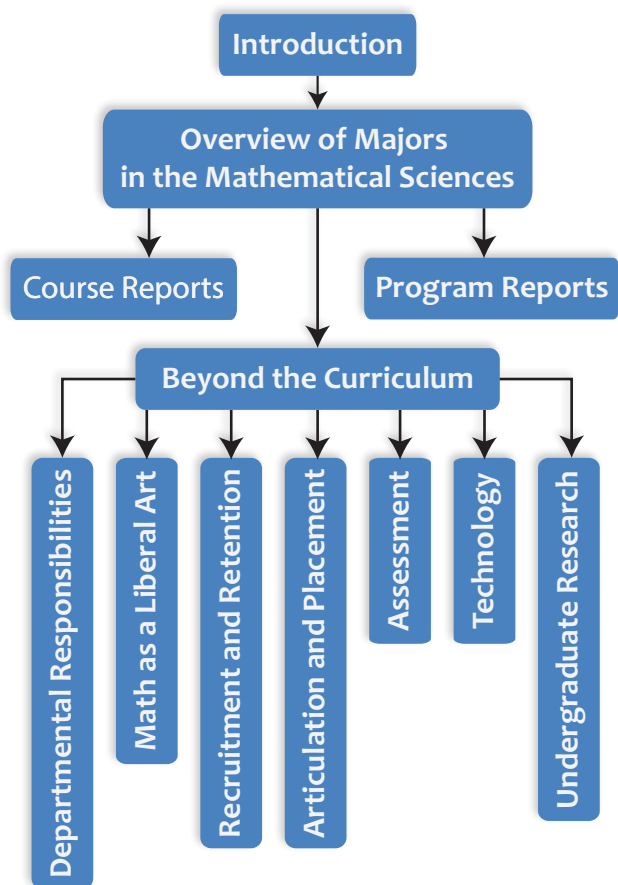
Introduction

Overview of Majors in the Mathematical Sciences

Course Reports

Program Reports

Beyond the Curriculum

Departmental Responsibilities

Math as a Liberal Art

Recruitment and Retention

Articulation and Placement

Assessment

Technology

Undergraduate Research